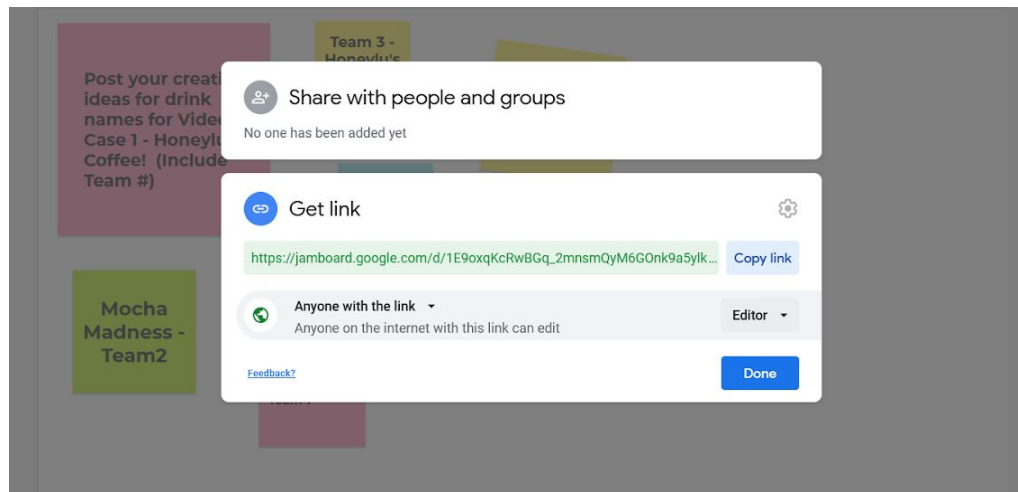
Post your creati ideas for drink names for Vide Case 1 - Honeylu Coffee! (Include Team #)

Team 3 - Honeylu's

Mocha Madness - Team2

Team 7

Share with people and groups

No one has been added yet

Get link

https://jamboard.google.com/d/1E9oxqKcRwBGq_2mnsmQyM6GOnk9a5ylk...

Copy link

Anyone with the link

Anyone on the internet with this link can edit

Editor

Feedback?

Done